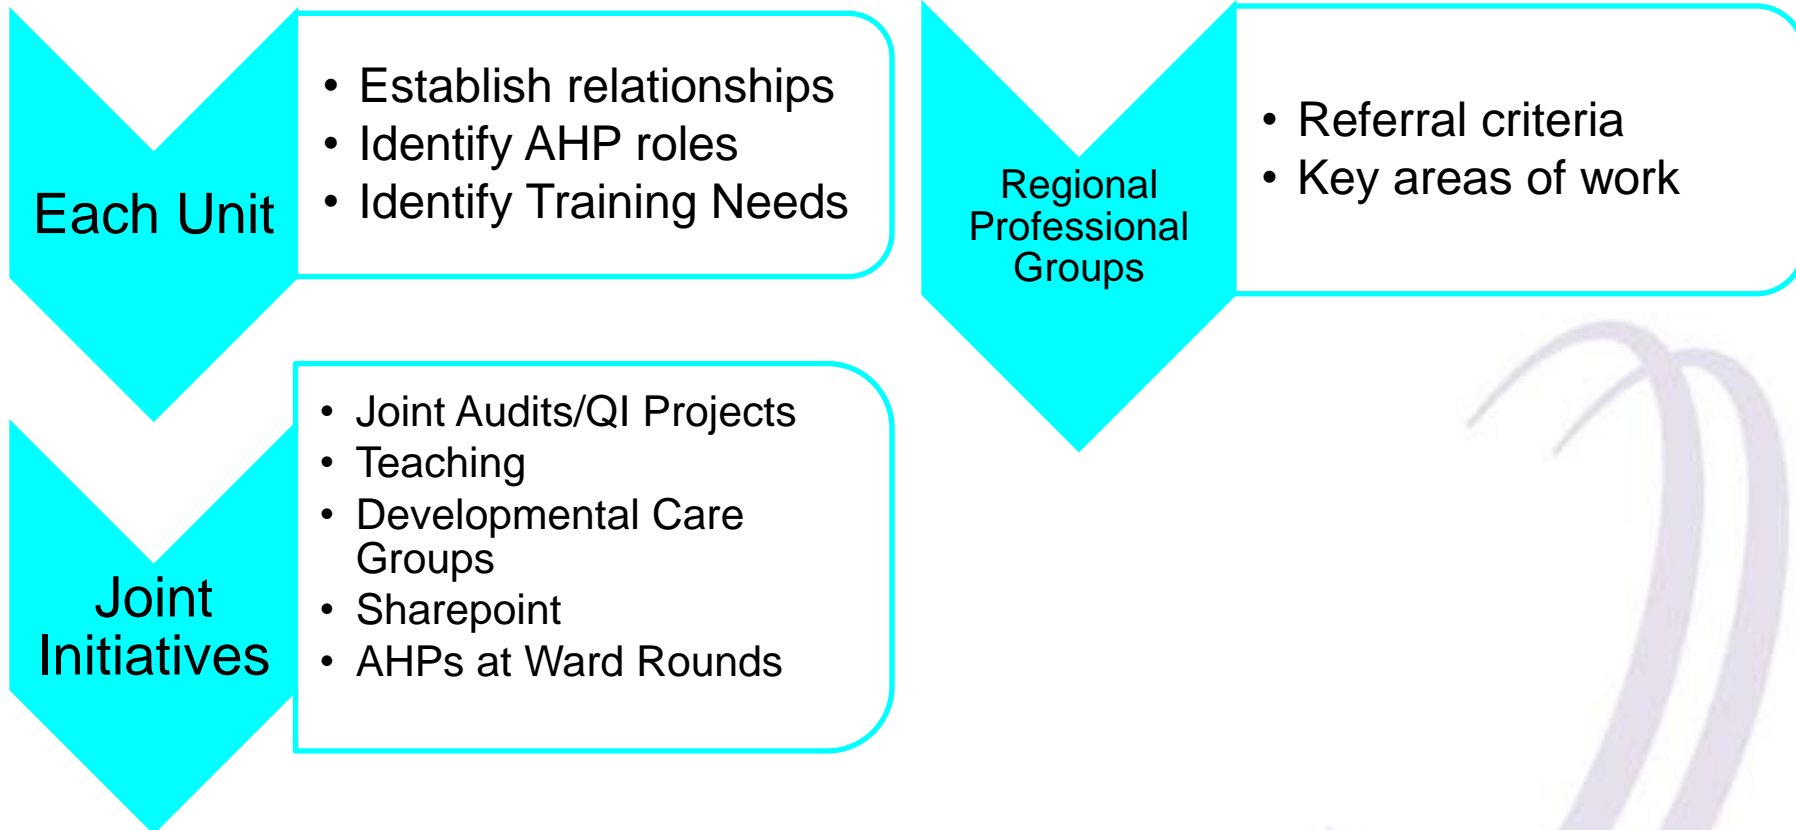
Each Unit

- Establish relationships
- Identify AHP roles
- Identify Training Needs

Joint Initiatives

- Joint Audits/QI Projects
- Teaching
- Developmental Care Groups
- Sharepoint
- AHPs at Ward Rounds

Regional Professional Groups

- Referral criteria
- Key areas of work